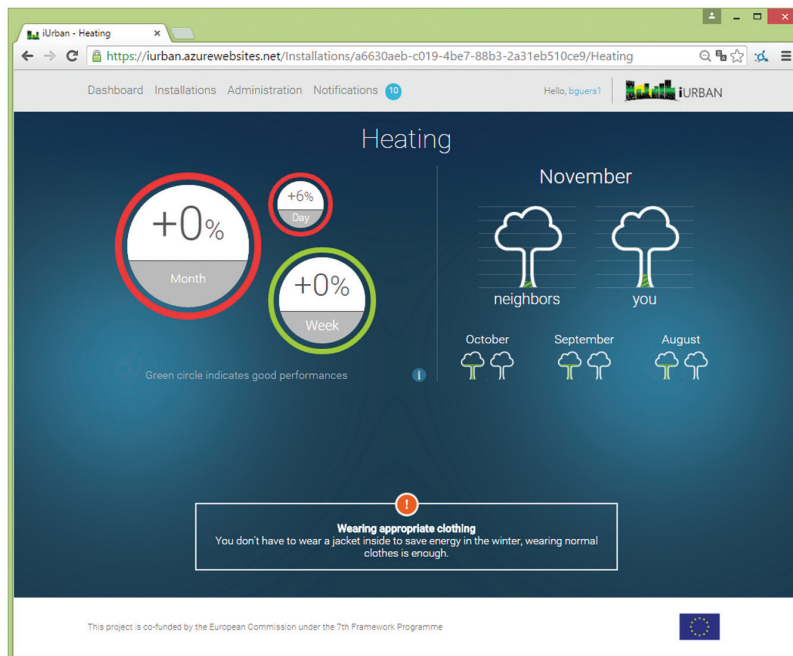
iUrban - Heating ×

https://iurban.azurewebsites.net/Installations/a6630aeb-c019-4be7-88b3-2a31eb510ce9/Heating

Dashboard Installations Administration Notifications 10

Hello, bguers1

iURBAN

Heating

+0%
Month

+6%
Day

+0%
Week

Green circle indicates good performances

November

neighbors

you

October

September

August

Wearing appropriate clothing
You don't have to wear a jacket inside to save energy in the winter, wearing normal clothes is enough.

This project is co-funded by the European Commission under the 7th Framework Programme